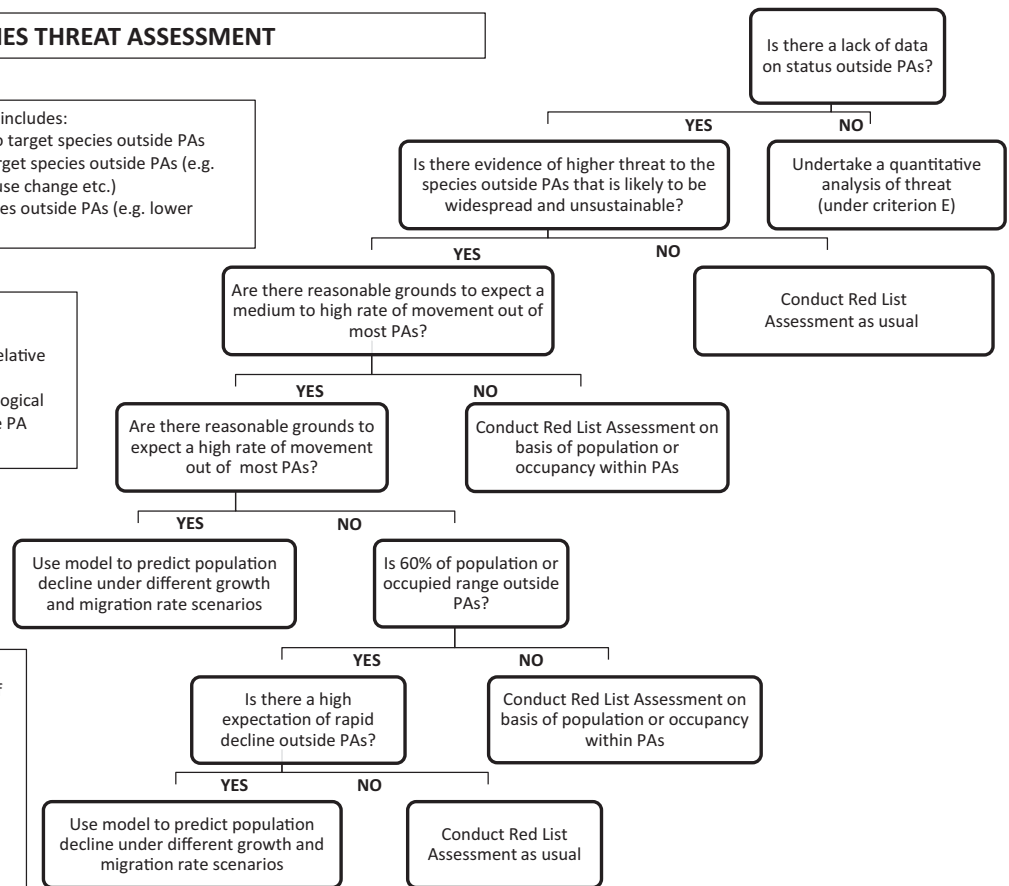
IES THREAT ASSESSMENT

includes:
o target species outside PAs
rget species outside PAs (e.g.
use change etc.)
es outside PAs (e.g. lower

elative

ogical
e PA

f

Is there a lack of data on status outside PAs?

YES

NO

Is there evidence of higher threat to the species outside PAs that is likely to be widespread and unsustainable?

Undertake a quantitative analysis of threat (under criterion E)

YES

NO

Are there reasonable grounds to expect a medium to high rate of movement out of most PAs?

Conduct Red List Assessment as usual

YES

NO

Are there reasonable grounds to expect a high rate of movement out of most PAs?

Conduct Red List Assessment on basis of population or occupancy within PAs

YES

NO

Use model to predict population decline under different growth and migration rate scenarios

Is 60% of population or occupied range outside PAs?

YES

NO

Is there a high expectation of rapid decline outside PAs?

Conduct Red List Assessment on basis of population or occupancy within PAs

YES

NO

Use model to predict population decline under different growth and migration rate scenarios

Conduct Red List Assessment as usual